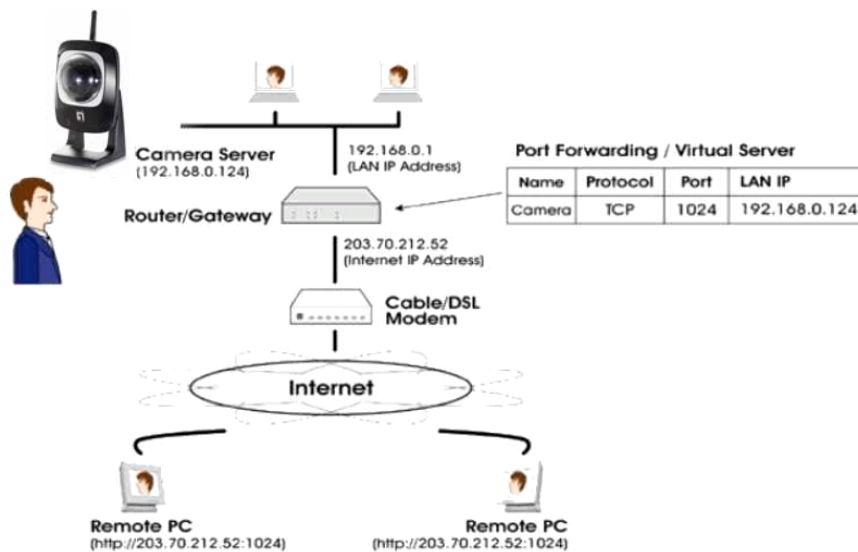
Camera Server
(192.168.0.124)

192.168.0.1
(LAN IP Address)

Port Forwarding / Virtual Server

| Name | Protocol | Port | LAN IP |
|---|---|---|---|
| Camera | TCP | 1024 | 192.168.0.124 |

Router/Gateway

203.70.212.52
(Internet IP Address)

Cable/DSL Modem

Internet

Remote PC
(http://203.70.212.52:1024)

Remote PC
(http://203.70.212.52:1024)